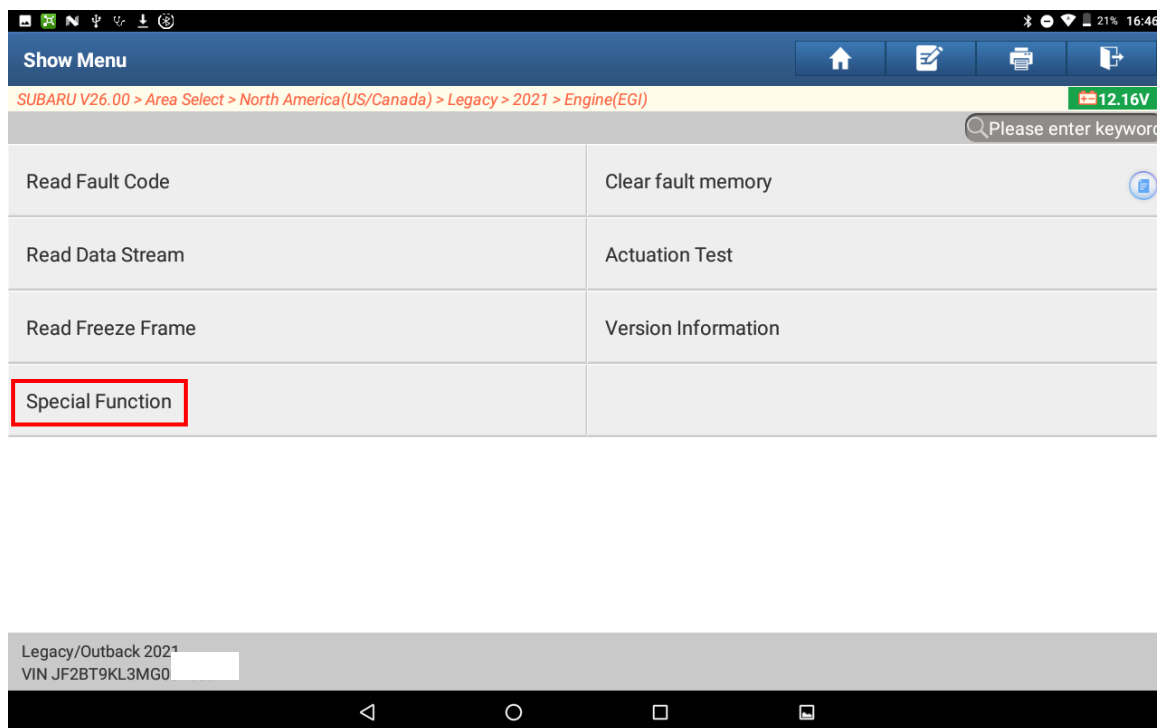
21% 16:46

Show Menu

SUBARU V26.00 > Area Select > North America(US/Canada) > Legacy > 2021 > Engine(EGI)

12.16V

Please enter keyword

| Read Fault Code | Clear fault memory |
|---|---|
| Read Data Stream | Actuation Test |
| Read Freeze Frame | Version Information |
| Special Function | |

Legacy/Outback 2021
VIN JF2BT9KL3MG0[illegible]